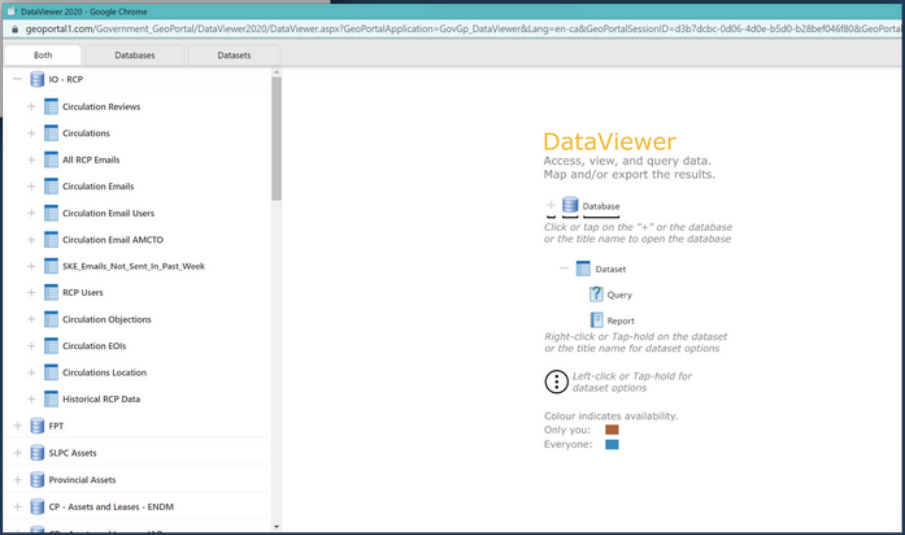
DataViewer 2020 - Google Chrome

geoportal1.com/Government_GeoPortal/DataViewer2020/DataViewer.aspx?GeoPortalApplication=GovGp_DataViewer&Lang=en-ca&GeoPortalSessionID=d3b7dcbc-0d06-4d0e-b5d0-b28bef046f80&GeoPortal

Both | Databases | Datasets

IO - RCP
Circulation Reviews
Circulations
All RCP Emails
Circulation Emails
Circulation Email Users
Circulation Email AMCTO
SKE_Emails_Not_Sent_In_Past_Week
RCP Users
Circulation Objections
Circulation EOIs
Circulations Location
Historical RCP Data
FPT
SLPC Assets
Provincial Assets
CP - Assets and Leases - ENDM
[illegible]

DataViewer
Access, view, and query data.
Map and/or export the results.

Database
Click or tap on the "+" or the database or the title name to open the database

Dataset
Query
Report
Right-click or Tap-hold on the dataset or the title name for dataset options

Left-click or Tap-hold for dataset options

Colour indicates availability.
Only you:
Everyone: